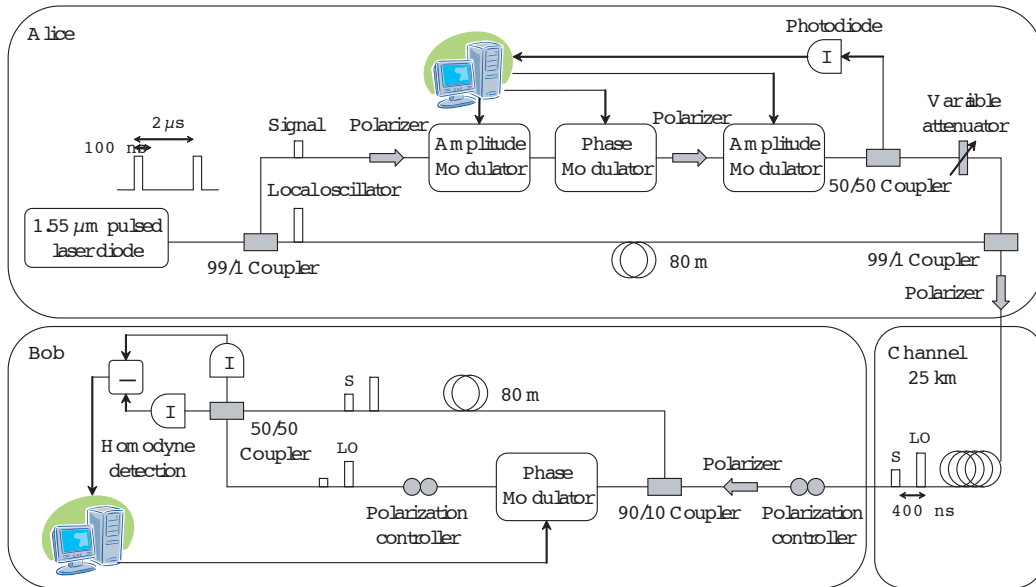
Alice

Photodiode

I

2 $\mu$s

100 ns

Signal

Polarizer

Amplitude Modulator

Phase Modulator

Polarizer

Amplitude Modulator

Variable attenuator

Local oscillator

50/50 Coupler

1.55 $\mu$m pulsed laser diode

99/1 Coupler

80 m

99/1 Coupler

Polarizer

Bob

I

—

I

S

80 m

Channel 25 km

Homodyne detection

50/50 Coupler

LO

Phase Modulator

Polarizer

LO

S

Polarization controller

90/10 Coupler

Polarization controller

400 ns